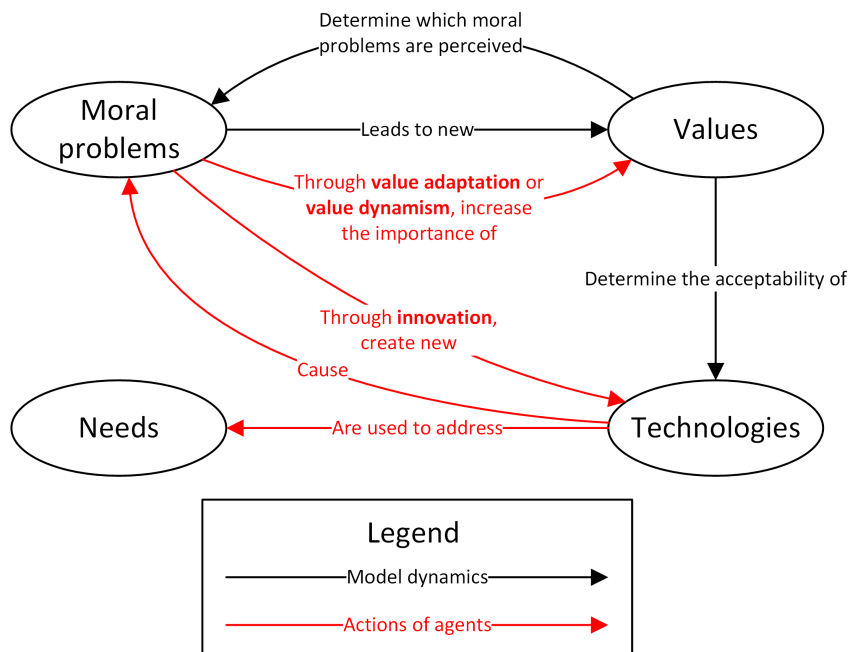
Determine which moral problems are perceived

Moral problems

Leads to new

Values

Through **value adaptation** or **value dynamism**, increase the importance of

Determine the acceptability of

Through **innovation**, create new

Cause

Needs

Are used to address

Technologies

Legend

Model dynamics

Actions of agents